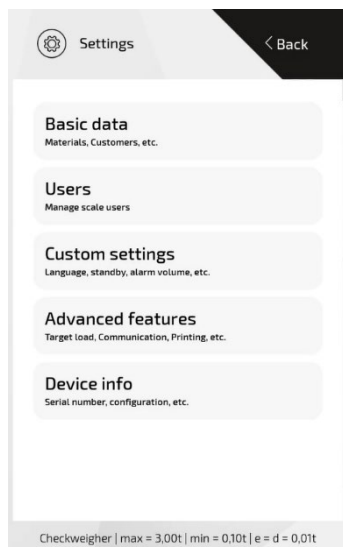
Settings

< Back

Basic data
Materials, Customers, etc.

Users
Manage scale users

Custom settings
Language, standby, alarm volume, etc.

Advanced features
Target load, Communication, Printing, etc.

Device info
Serial number, configuration, etc.

Checkweigher | max = 3,00t | min = 0,10t | e = d = 0,01t